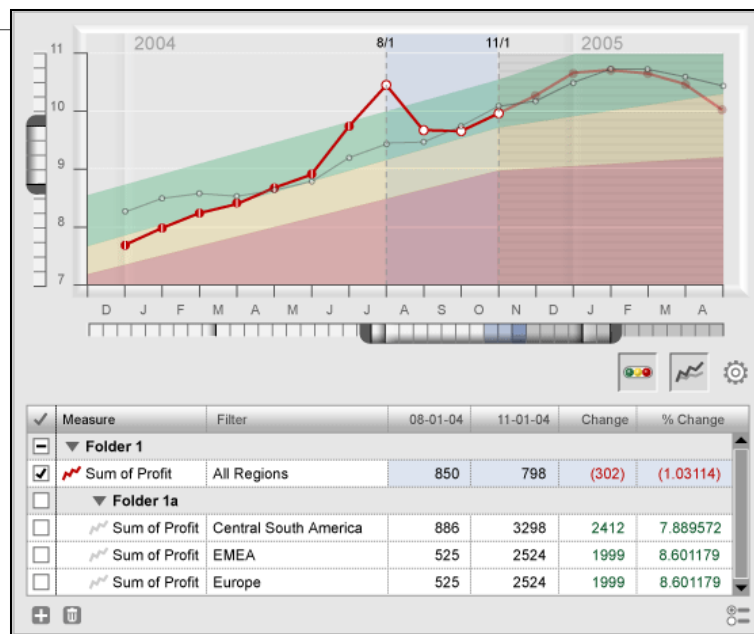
2004

8/1

11/1

2005

11

10

9

8

7

D J F M A M J J A S O N D J F M A

| ✓ | Measure | Filter | 08-01-04 | 11-01-04 | Change | % Change |
|---|---|---|---|---|---|---|
| | Folder 1 | | | | | |
| ✓ | Sum of Profit | All Regions | 850 | 798 | (302) | (1.03114) |
| | Folder 1a | | | | | |
| | Sum of Profit | Central South America | 886 | 3298 | 2412 | 7.889572 |
| | Sum of Profit | EMEA | 525 | 2524 | 1999 | 8.601179 |
| | Sum of Profit | Europe | 525 | 2524 | 1999 | 8.601179 |